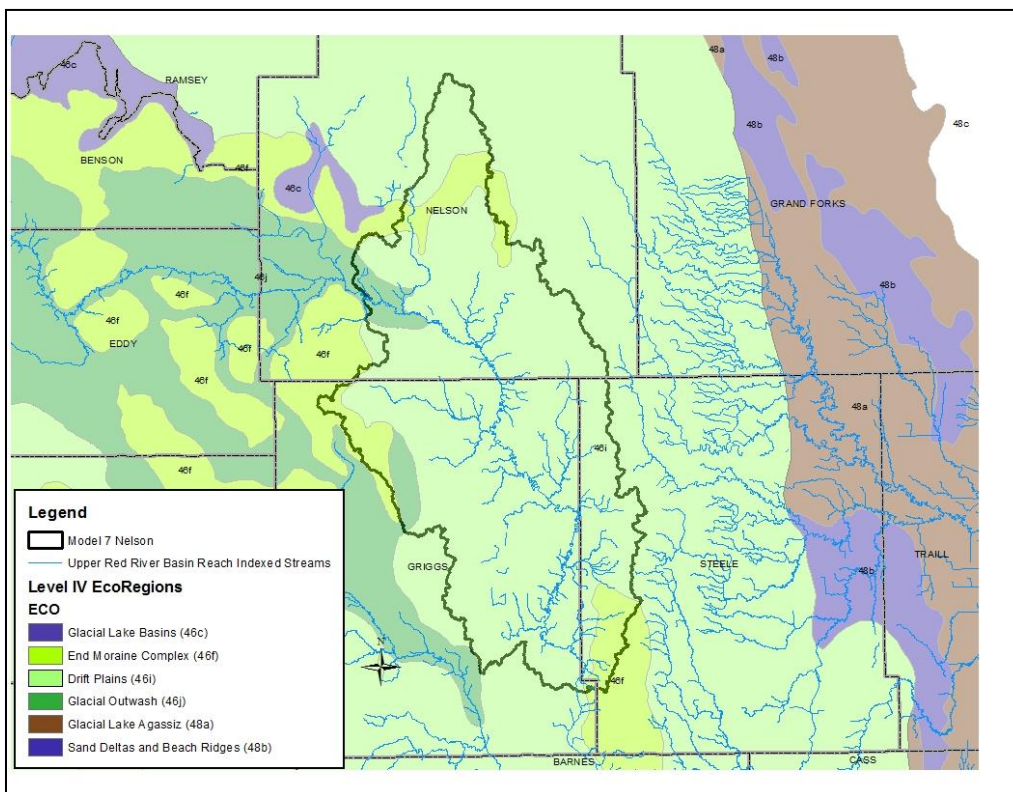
46c
RAMSEY
48a
48b
48c
48b
BENSON
46f
46c
NELSON
GRAND FORKS
46j
48b
46f
46f
EDDY
46f
46f
46f
48a
46i
46f
Legend
Model 7 Nelson
Upper Red River Basin Reach Indexed Streams
Level IV EcoRegions
ECO
Glacial Lake Basins (46c)
End Moraine Complex (46f)
Drift Plains (46i)
Glacial Outwash (46j)
Glacial Lake Agassiz (48a)
Sand Deltas and Beach Ridges (48b)
GRIGGS
STEELE
TRAILL
48b
N
46f
BARNES
CASS